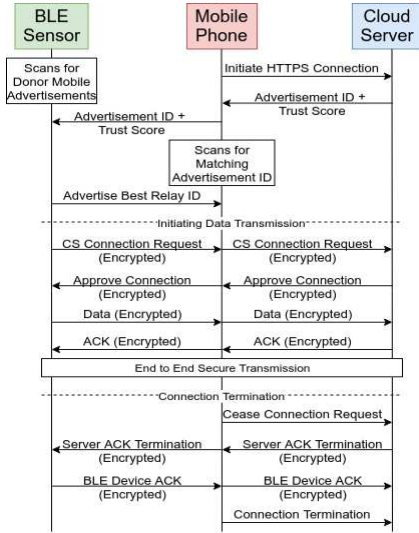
BLE Sensor

Mobile Phone

Cloud Server

Scans for Donor Mobile Advertisements

Initiate HTTPS Connection

Advertisement ID + Trust Score

Advertisement ID + Trust Score

Scans for Matching Advertisement ID

Advertise Best Relay ID

Initiating Data Transmission

CS Connection Request (Encrypted)

CS Connection Request (Encrypted)

Approve Connection (Encrypted)

Approve Connection (Encrypted)

Data (Encrypted)

Data (Encrypted)

ACK (Encrypted)

ACK (Encrypted)

End to End Secure Transmission

Connection Termination

Cease Connection Request

Server ACK Termination (Encrypted)

Server ACK Termination (Encrypted)

BLE Device ACK (Encrypted)

BLE Device ACK (Encrypted)

Connection Termination